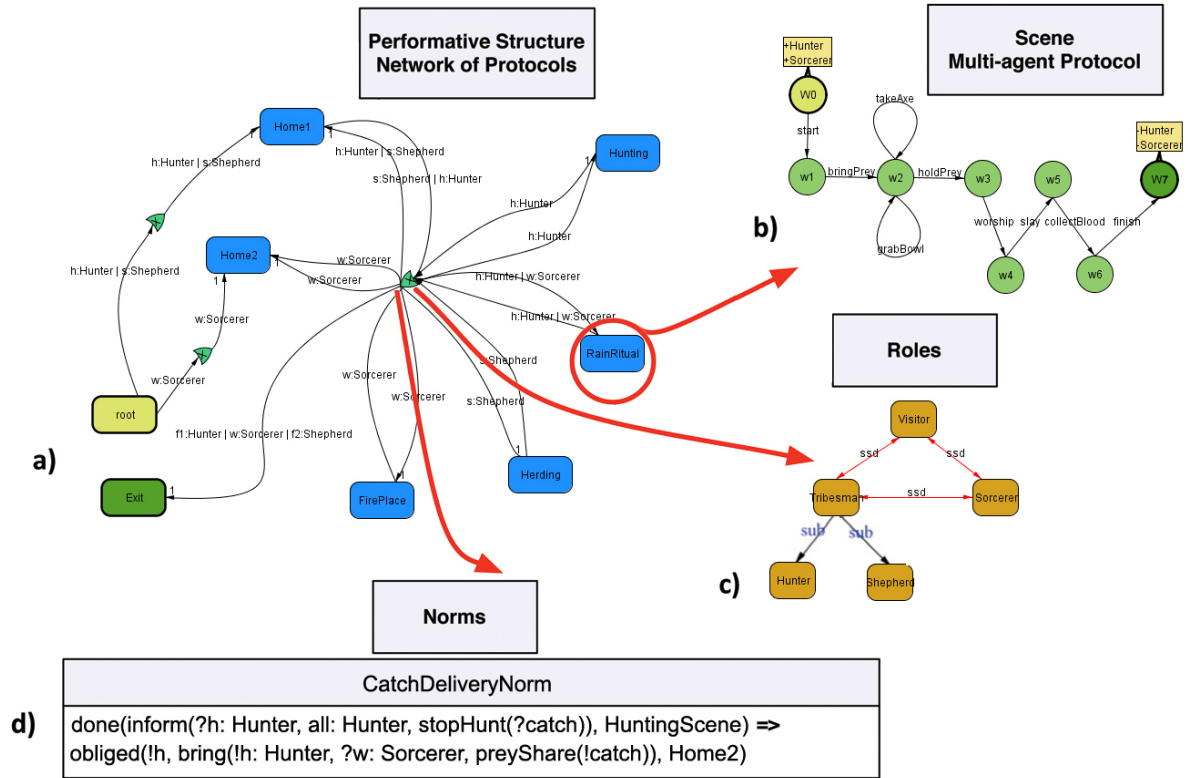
Performative Structure
Network of Protocols

Scene
Multi-agent Protocol

+Hunter
+Sorcerer

W0

start

takeAxe

-Hunter
-Sorcerer

w1
bringPrey
w2
holdPrey
w3
w5
W7

b)

worship
slay
collectBlood
finish

grabBowl

w4
w6

Home1
1
h:Hunter | s:Shepherd
s:Shepherd | h:Hunter

Hunting
1

h:Hunter | s:Shepherd
h:Hunter
h:Hunter

Home2
1
w:Sorcerer
w:Sorcerer
h:Hunter | w:Sorcerer
h:Hunter | w:Sorcerer

w:Sorcerer

RainRitual

s:Shepherd
w:Sorcerer
w:Sorcerer
s:Shepherd

Roles

root

f1:Hunter | w:Sorcerer | f2:Shepherd

Visitor
ssd
ssd

a)

1
1
Herding

Exit
1

Tribesman
ssd
Sorcerer

FirePlace

sub
sub

Hunter
Shepherd

c)

Norms

CatchDeliveryNorm

d)

done(inform(?h: Hunter, all: Hunter, stopHunt(?catch)), HuntingScene) =>
obliged(!h, bring(!h: Hunter, ?w: Sorcerer, preyShare(!catch)), Home2)